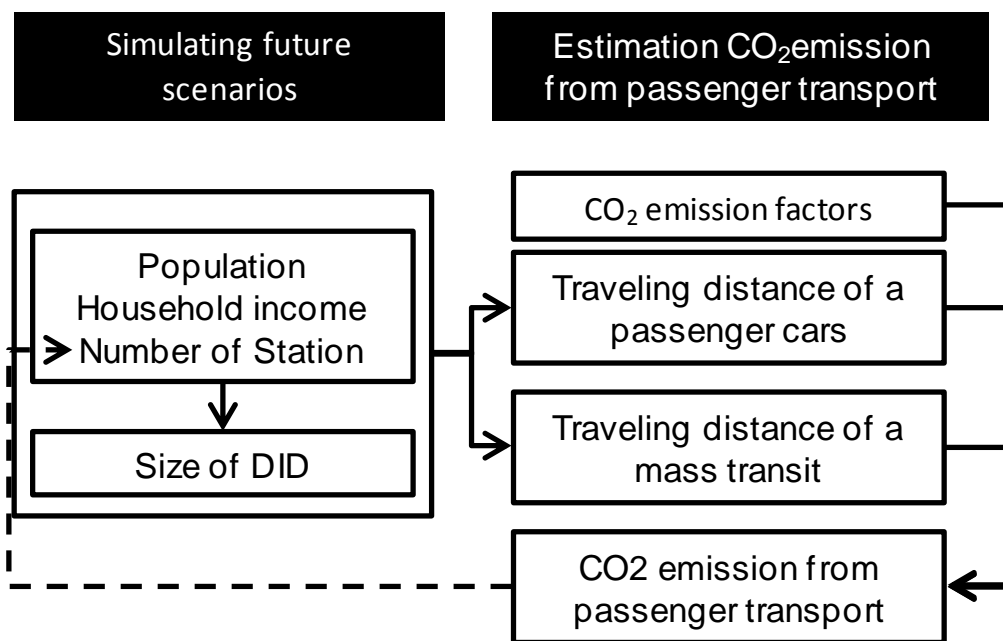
Simulating future scenarios

Estimation $CO_2$emission from passenger transport

Population
Household income
Number of Station

Size of DID

$CO_2$ emission factors

Traveling distance of a passenger cars

Traveling distance of a mass transit

CO2 emission from passenger transport